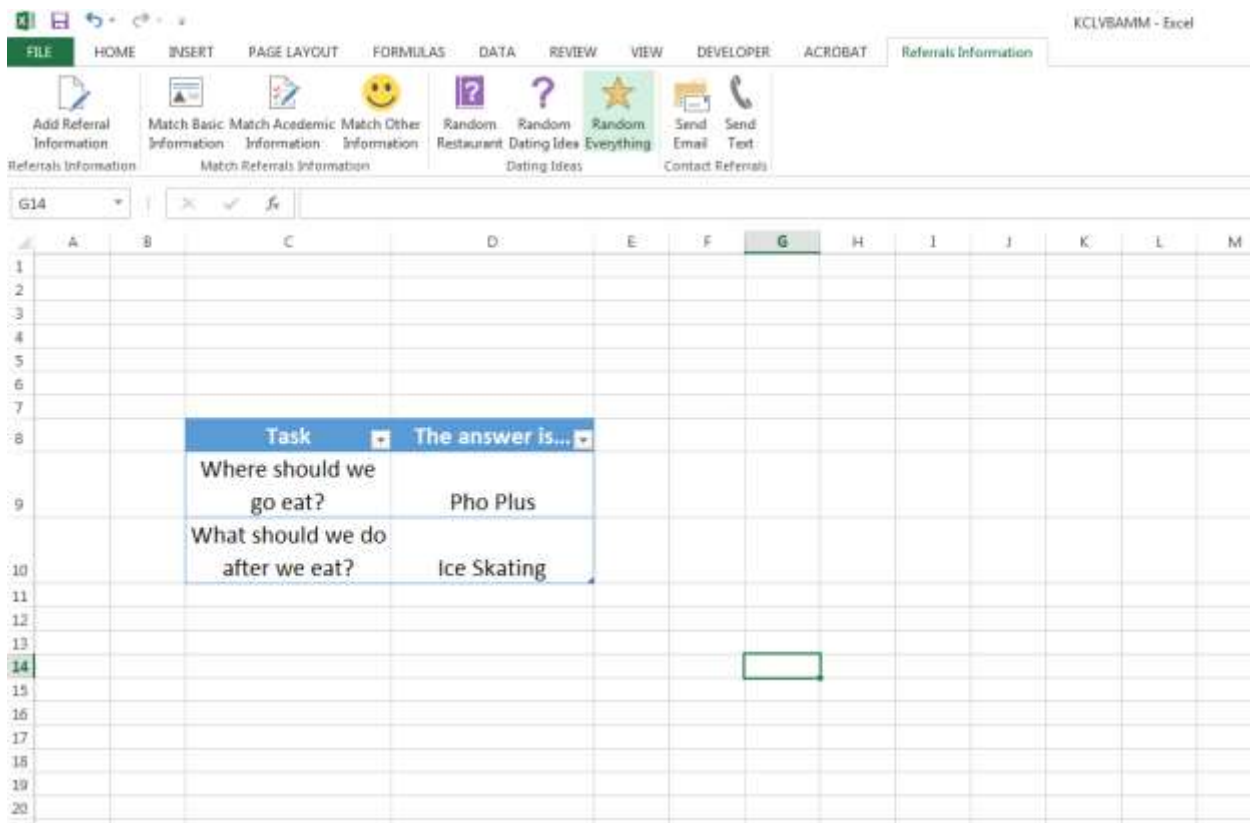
KCLVBAMM - Excel

FILE HOME INSERT PAGE LAYOUT FORMULAS DATA REVIEW VIEW DEVELOPER ACROBAT Referrals Information

Add Referral Information
Referrals Information

Match Basic Information Match Academic Information Match Other Information
Match Referrals Information

Random Restaurant Random Dating Idea Random Everything
Dating Ideas

Send Email Send Text
Contact Referrals

G14

$f_x$

A B C D E F G H I J K L M

1
2
3
4
5
6
7
8
9
10
11
12
13
14
15
16
17
18
19
20

| Task | The answer is... |
|---|---|
| Where should we go eat? | Pho Plus |
| What should we do after we eat? | Ice Skating |